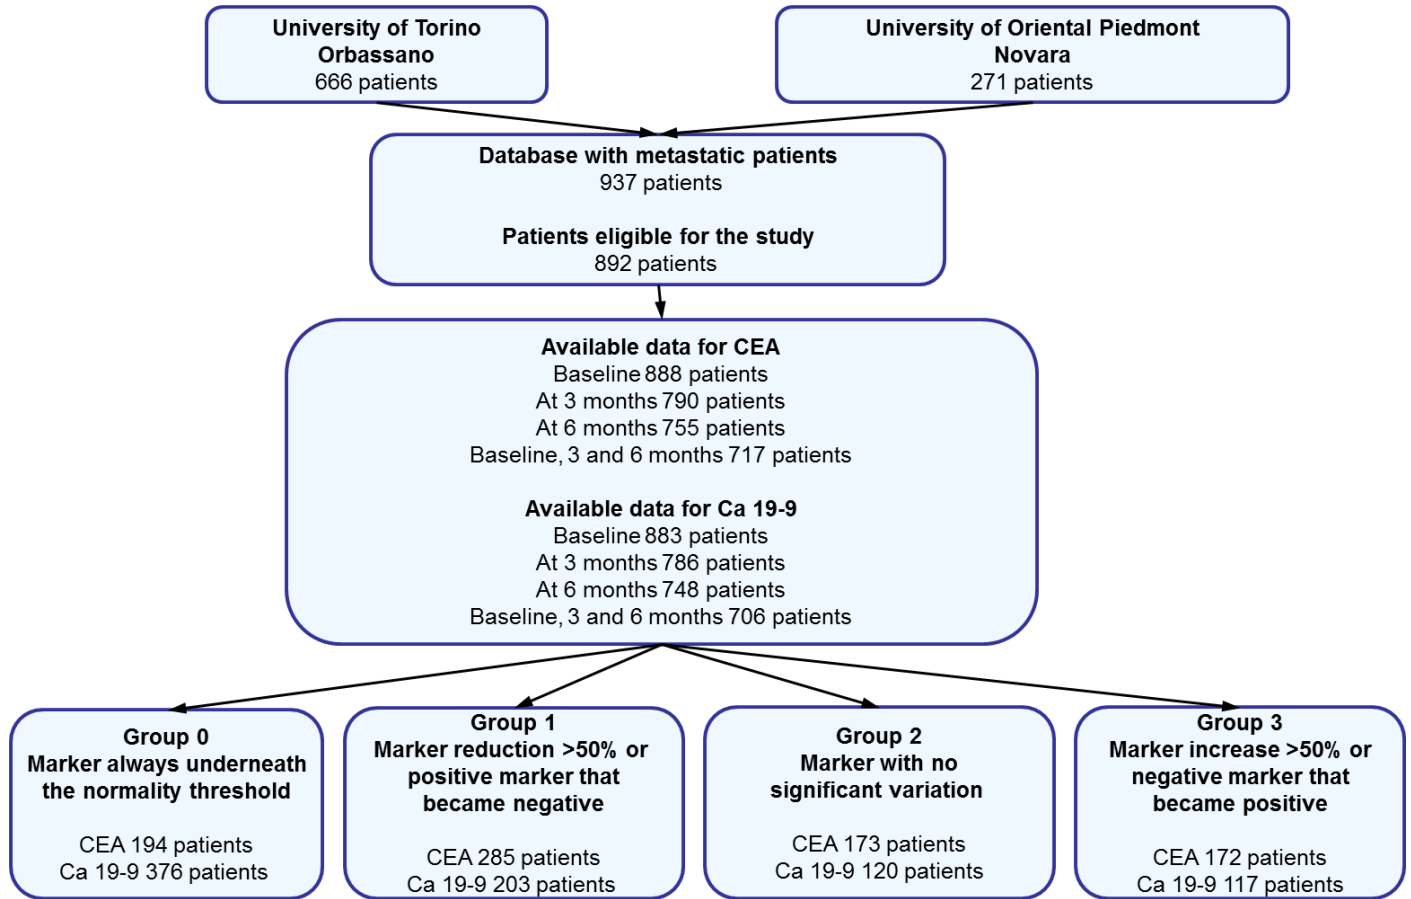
University of Torino
Orbassano
666 patients

University of Oriental Piedmont
Novara
271 patients

Database with metastatic patients
937 patients

Patients eligible for the study
892 patients

Available data for CEA
Baseline 888 patients
At 3 months 790 patients
At 6 months 755 patients
Baseline, 3 and 6 months 717 patients

Available data for Ca 19-9
Baseline 883 patients
At 3 months 786 patients
At 6 months 748 patients
Baseline, 3 and 6 months 706 patients

Group 0
Marker always underneath the normality threshold

CEA 194 patients
Ca 19-9 376 patients

Group 1
Marker reduction >50% or positive marker that became negative

CEA 285 patients
Ca 19-9 203 patients

Group 2
Marker with no significant variation

CEA 173 patients
Ca 19-9 120 patients

Group 3
Marker increase >50% or negative marker that became positive

CEA 172 patients
Ca 19-9 117 patients